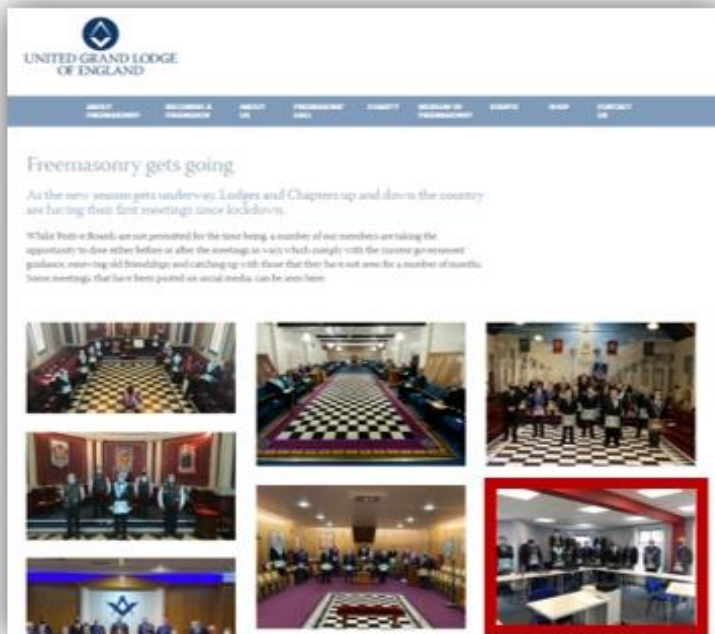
UNITED GRAND LODGE OF ENGLAND

ABOUT FREEMASONRY | BECOMING A FREEMASON | ABOUT US | FREEMASONS' HALL | CHARITY | MUSEUM OF FREEMASONRY | EVENTS | SHOP | CONTACT US

Freemasonry gets going

As the new season gets underway, Lodges and Chapters up and down the country are having their first meetings since lockdown.

While Festive Boards are not permitted for the time being, a number of our members are taking the opportunity to dine either before or after the meetings in ways which comply with the current government guidance, renewing old friendships and catching up with those that they have not seen for a number of months. Some meetings that have been posted on social media can be seen here.